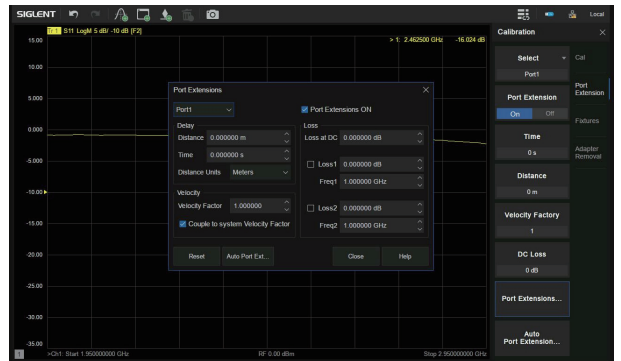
SIGLENT

Local

Tr1 S11 LogM 5 dB/ -10 dB [F2]

> 1: 2.462500 GHz -16.024 dB

15.00

10.00

5.000

0.000

-5.000

-10.00

-15.00

-20.00

-25.00

-30.00

-35.00

Port Extensions

Port1

Port Extensions ON

Delay

Distance 0.000000 m

Time 0.000000 s

Distance Units Meters

Velocity

Velocity Factor 1.000000

Couple to system Velocity Factor

Loss

Loss at DC 0.000000 dB

Loss1 0.000000 dB

Freq1 1.000000 GHz

Loss2 0.000000 dB

Freq2 1.000000 GHz

Reset

Auto Port Ext...

Close

Help

1 >Ch1: Start 1.950000000 GHz

RF 0.00 dBm

Stop 2.950000000 GHz

Calibration

Select

Port1

Cal

Port Extension

Port Extension

On Off

Fixtures

Time

0 s

Adapter Removal

Distance

0 m

Velocity Factory

1

DC Loss

0 dB

Port Extensions...

Auto Port Extension...